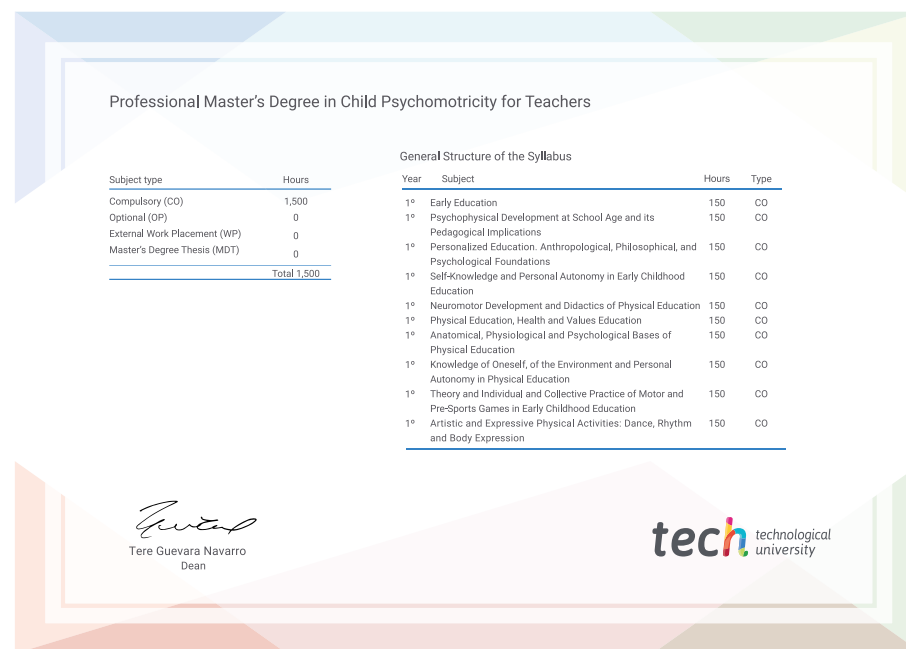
Professional Master's Degree in Child Psychomotricity for Teachers

| Subject type | Hours |
|---|---|
| Compulsory (CO) | 1,500 |
| Optional (OP) | 0 |
| External Work Placement (WP) | 0 |
| Master's Degree Thesis (MDT) | 0 |
| | Total 1,500 |

General Structure of the Syllabus

| Year | Subject | Hours | Type |
|---|---|---|---|
| 1º | Early Education | 150 | CO |
| 1º | Psychophysical Development at School Age and its Pedagogical Implications | 150 | CO |
| 1º | Personalized Education. Anthropological, Philosophical, and Psychological Foundations | 150 | CO |
| 1º | Self-Knowledge and Personal Autonomy in Early Childhood Education | 150 | CO |
| 1º | Neuromotor Development and Didactics of Physical Education | 150 | CO |
| 1º | Physical Education, Health and Values Education | 150 | CO |
| 1º | Anatomical, Physiological and Psychological Bases of Physical Education | 150 | CO |
| 1º | Knowledge of Oneself, of the Environment and Personal Autonomy in Physical Education | 150 | CO |
| 1º | Theory and Individual and Collective Practice of Motor and Pre-Sports Games in Early Childhood Education | 150 | CO |
| 1º | Artistic and Expressive Physical Activities: Dance, Rhythm and Body Expression | 150 | CO |

Tere Guevara Navarro
Dean

tech technological university